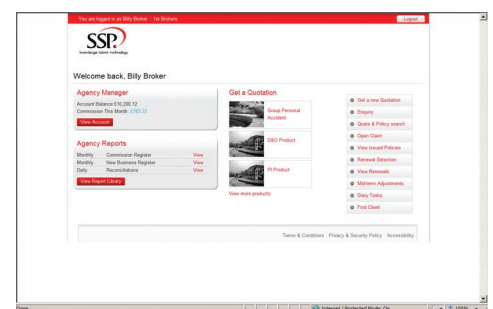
You are logged in as Billy Broker | 1st Brokers

Logout

SSP

knowledge talent technology

Welcome back, Billy Broker

Agency Manager

Account Balance £16,280.12
Commission This Month: £783.33

View Account

Agency Reports

| Monthly | Commission Register | View |
|---|---|---|
| Monthly | New Business Register | View |
| Daily | Reconciliations | View |

View Report Library

Get a Quotation

Group Personal Accident

D&O Product

PI Product

View more products

Get a new Quotation

Enquiry

Quote & Policy search

Open Claim

View Issued Policies

Renewal Selection

View Renewals

Mid-term Adjustments

Diary Tasks

Find Client

Terms & Conditions Privacy & Security Policy Accessibility

Done

Internet | Protected Mode: On

100%